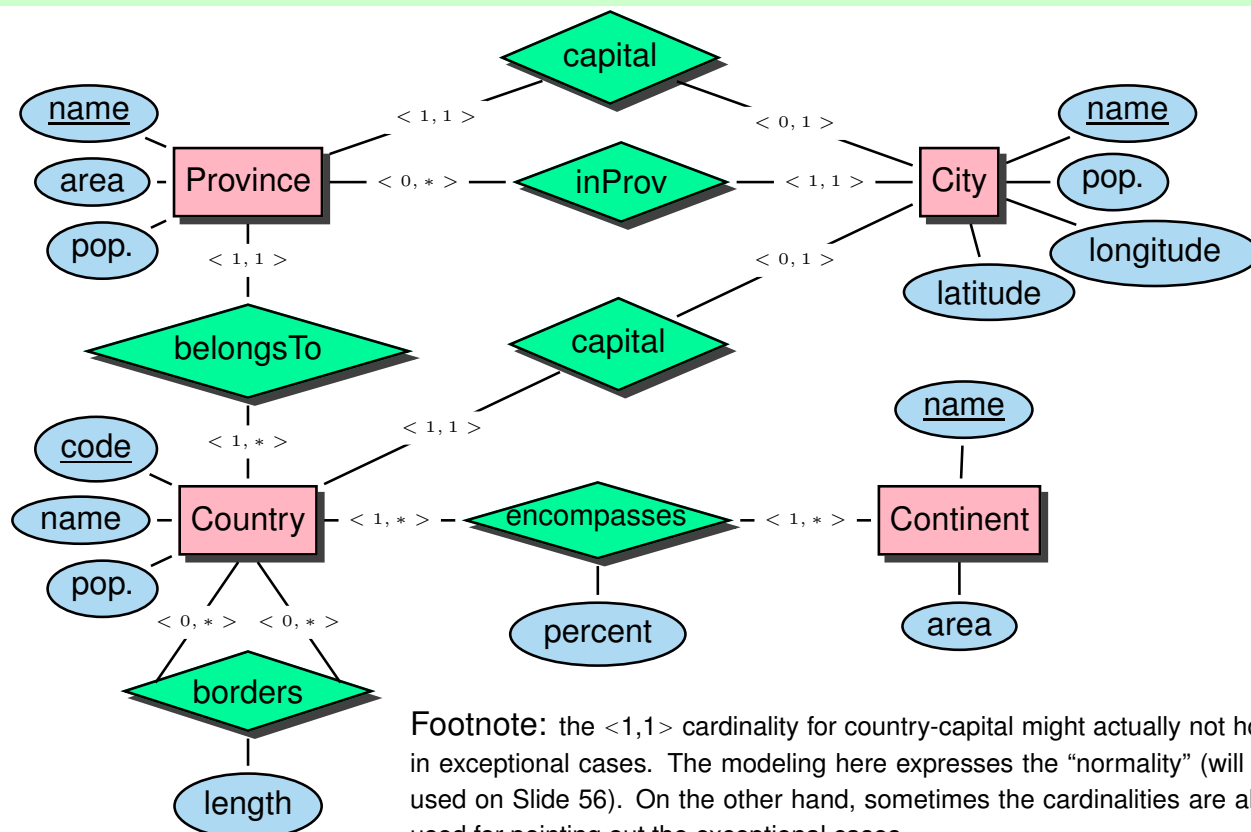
capital

name

$< 1, 1 >$

$< 0, 1 >$

name

area

Province

$< 0, * >$

inProv

$< 1, 1 >$

City

pop.

pop.

longitude

$< 1, 1 >$

$< 0, 1 >$

latitude

belongsTo

capital

name

$< 1, * >$

$< 1, 1 >$

code

name

Country

$< 1, * >$

encompasses

$< 1, * >$

Continent

pop.

$< 0, * >$

$< 0, * >$

percent

area

borders

length

Footnote: the $<$1,1$>$ cardinality for country-capital might actually not ho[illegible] in exceptional cases. The modeling here expresses the “normality” (will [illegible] used on Slide 56). On the other hand, sometimes the cardinalities are al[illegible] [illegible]